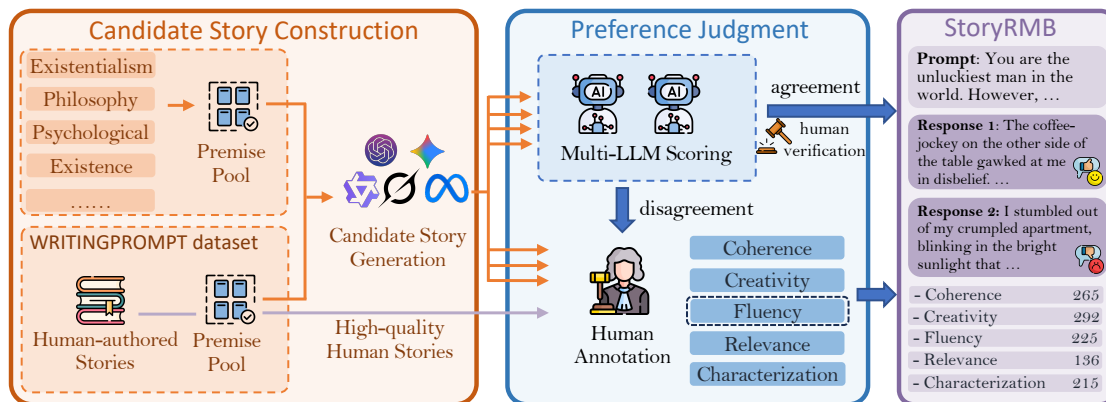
Candidate Story Construction

Existentialism
Philosophy
Psychological
Existence
……

Premise Pool

WRITINGPROMPT dataset

Human-authored Stories

Premise Pool

Candidate Story Generation

High-quality Human Stories

Preference Judgment

Multi-LLM Scoring

agreement

human verification

disagreement

Human Annotation

Coherence
Creativity
Fluency
Relevance
Characterization

StoryRMB

**Prompt**: You are the unluckiest man in the world. However, …

**Response 1**: The coffee-jockey on the other side of the table gawked at me in disbelief. …

**Response 2**: I stumbled out of my crumpled apartment, blinking in the bright sunlight that …

| | |
|---|---|
| - Coherence | 265 |
| - Creativity | 292 |
| - Fluency | 225 |
| - Relevance | 136 |
| - Characterization | 215 |